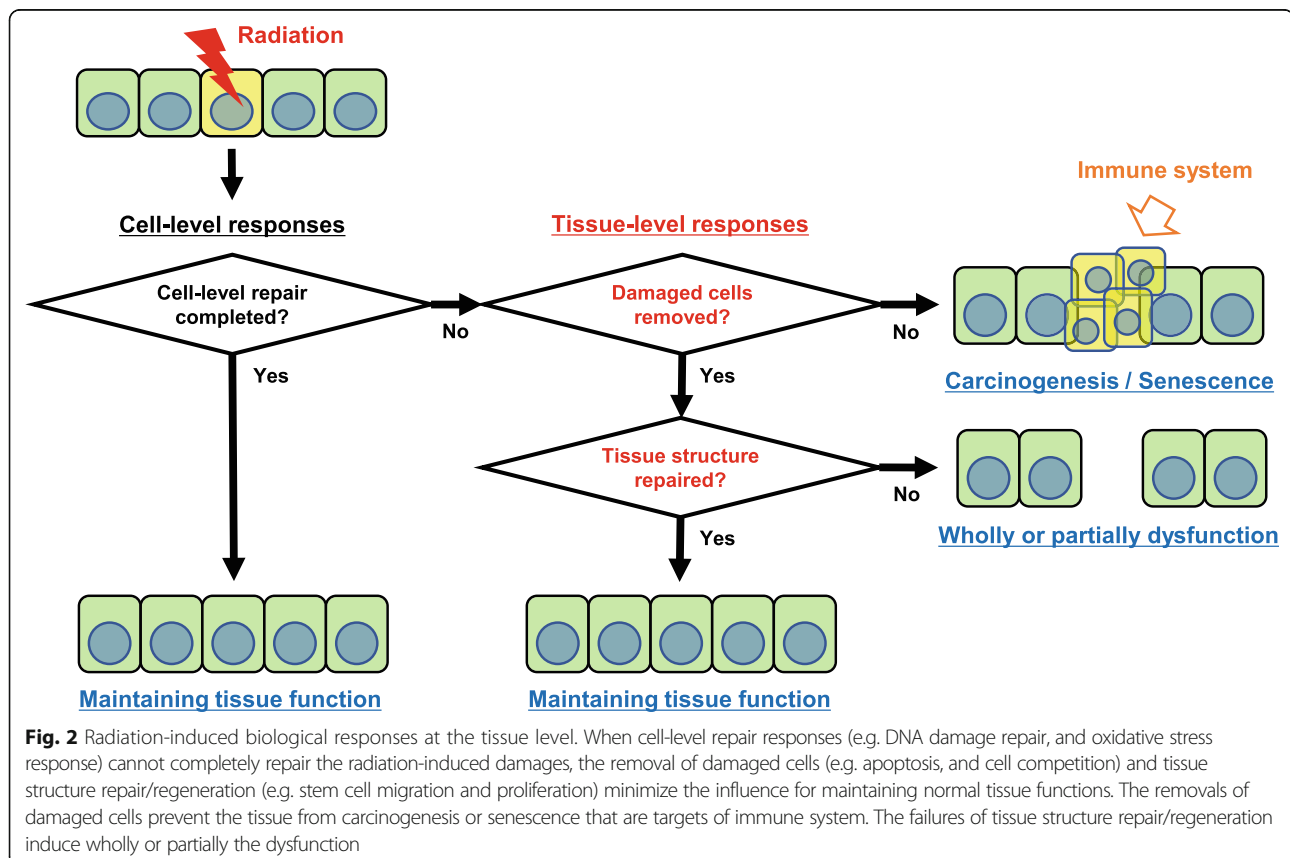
Radiation

Cell-level responses

Cell-level repair completed?

Yes

No

Maintaining tissue function

Tissue-level responses

Damaged cells removed?

Yes

No

Tissue structure repaired?

Yes

No

Maintaining tissue function

Immune system

Carcinogenesis / Senescence

Wholly or partially dysfunction

**Fig. 2** Radiation-induced biological responses at the tissue level. When cell-level repair responses (e.g. DNA damage repair, and oxidative stress response) cannot completely repair the radiation-induced damages, the removal of damaged cells (e.g. apoptosis, and cell competition) and tissue structure repair/regeneration (e.g. stem cell migration and proliferation) minimize the influence for maintaining normal tissue functions. The removals of damaged cells prevent the tissue from carcinogenesis or senescence that are targets of immune system. The failures of tissue structure repair/regeneration induce wholly or partially the dysfunction